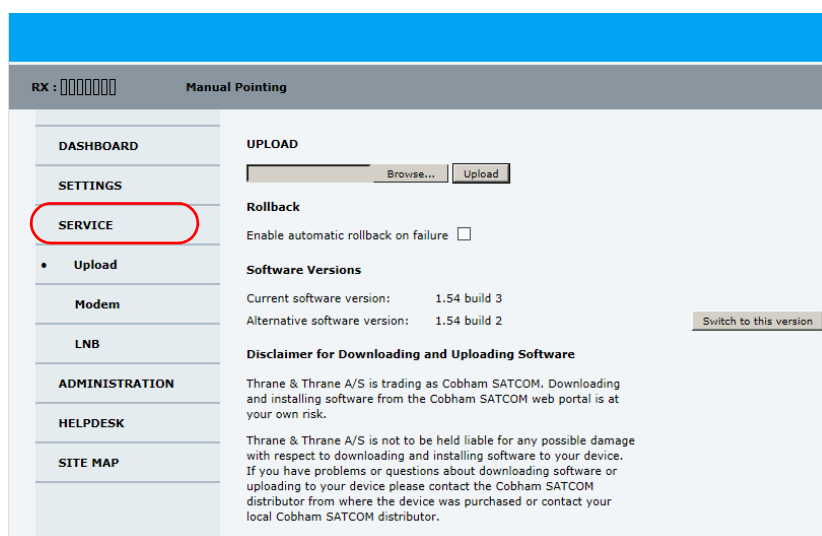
RX : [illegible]

Manual Pointing

DASHBOARD

SETTINGS

SERVICE

• Upload

Modem

LNB

ADMINISTRATION

HELPDESK

SITE MAP

UPLOAD

Browse... Upload

Rollback

Enable automatic rollback on failure

Software Versions

Current software version: 1.54 build 3

Alternative software version: 1.54 build 2 Switch to this version

Disclaimer for Downloading and Uploading Software

Thrane & Thrane A/S is trading as Cobham SATCOM. Downloading and installing software from the Cobham SATCOM web portal is at your own risk.

Thrane & Thrane A/S is not to be held liable for any possible damage with respect to downloading and installing software to your device. If you have problems or questions about downloading software or uploading to your device please contact the Cobham SATCOM distributor from where the device was purchased or contact your local Cobham SATCOM distributor.